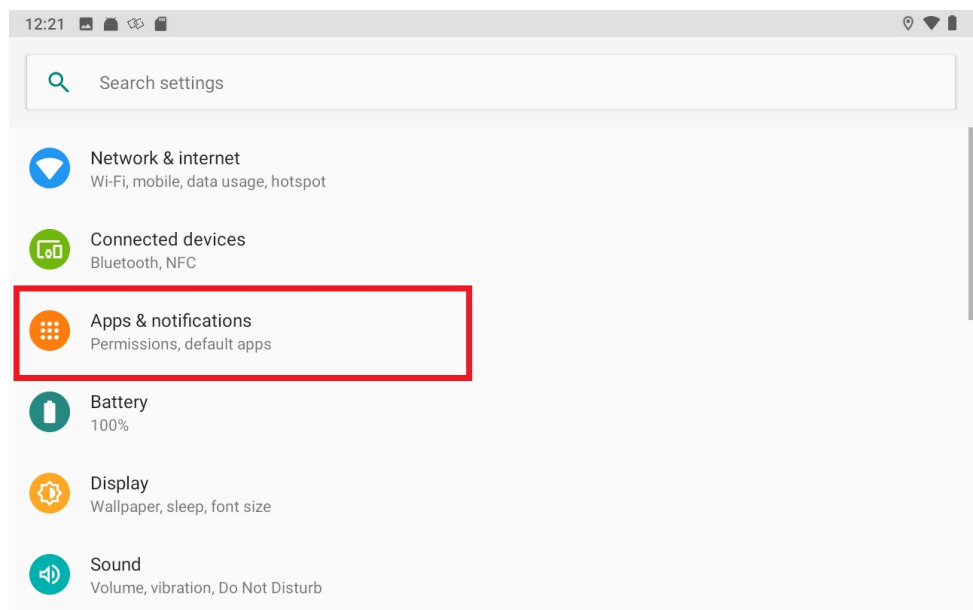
12:21

Search settings

Network & internet
Wi-Fi, mobile, data usage, hotspot

Connected devices
Bluetooth, NFC

Apps & notifications
Permissions, default apps

Battery
100%

Display
Wallpaper, sleep, font size

Sound
Volume, vibration, Do Not Disturb